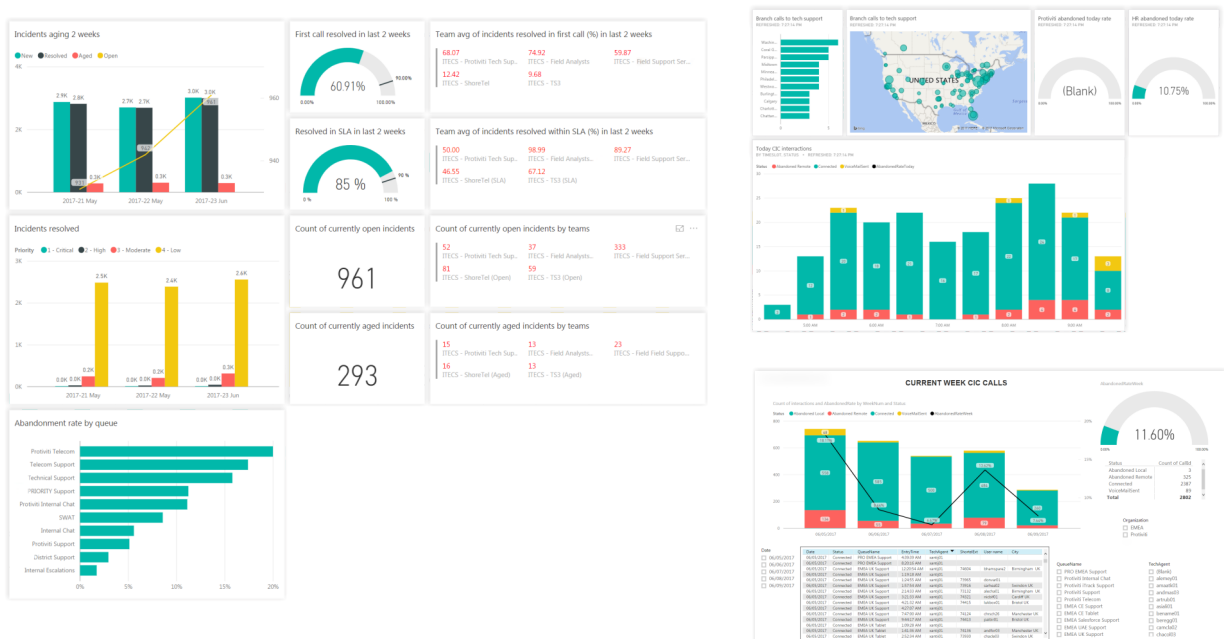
Incidents aging 2 weeks

New Resolved Aged Open

4K
2K
0K

960
940

2.9K 2.8K
2.7K 2.7K
3.0K 3.0K
0.3K 0.3K 0.3K

2017-21 May
2017-22 May
2017-23 Jun

First call resolved in last 2 weeks

60.91%

0.00%
90.00%
100.00%

Team avg of incidents resolved in first call (%) in last 2 weeks

68.07
ITECS - Protiviti Tech Sup...
74.92
ITECS - Field Analysts
59.87
ITECS - Field Support Ser...
12.42
ITECS - ShoreTel
9.68
ITECS - TS3

Resolved in SLA in last 2 weeks

85 %

0
90 %
100

Team avg of incidents resolved within SLA (%) in last 2 weeks

50.00
ITECS - Protiviti Tech Sup...
98.99
ITECS - Field Analysts...
89.27
ITECS - Field Support Ser...
46.55
ITECS - ShoreTel (SLA)
67.12
ITECS - TS3 (SLA)

Incidents resolved

Priority 1 – Critical 2 – High 3 – Moderate 4 – Low

3K
2K
1K
0K

2.5K
2.4K
2.6K
0.0K 0.0K 0.2K
0.0K 0.0K 0.2K
0.0K 0.0K 0.3K

2017-21 May
2017-22 May
2017-23 Jun

Count of currently open incidents

961

Count of currently open incidents by teams

52
ITECS - Protiviti Tech Sup...
37
ITECS - Field Analysts...
333
ITECS - Field Support Ser...
81
ITECS - ShoreTel (Open)
59
ITECS - TS3 (Open)

Count of currently aged incidents

293

Count of currently aged incidents by teams

15
ITECS - Protiviti Tech Sup...
13
ITECS - Field Analysts...
23
ITECS - Field Field Suppo...
16
ITECS - ShoreTel (Aged)
13
ITECS - TS3 (Aged)

Abandonment rate by queue

Protiviti Telecom
Telecom Support
Technical Support
PRIORITY Support
Protiviti Internal Chat
SWAT
Internal Chat
Protiviti Support
District Support
Internal Escalations

0%
5%
10%
15%
20%

Branch calls to tech support

Branch calls to tech support

UNITED STATES

Protiviti abandoned today rate

(Blank)

HR abandoned today rate

10.75%

Today CIC interactions

CURRENT WEEK CIC CALLS

11.60%

Status
Abandoned Local
Abandoned Remote
Connected
VoiceMailSent
Total
2852

Organization
EMEA
Protiviti

Date
06/05/2017
06/06/2017
06/07/2017
06/08/2017
06/09/2017

QueueName
PRO EMEA Support
Protiviti Internal Chat
Protiviti Prod Support
Protiviti Support
Protiviti Telecom
EMEA CE Support
EMEA CE Tablet
EMEA Collaboration Support
EMEA Salesforce Support
EMEA UAE Support
EMEA UK Support

TechAgent
(Blank)